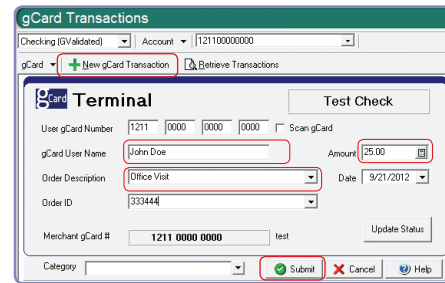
gCard Transactions

Checking (GValidated)
Account
121100000000

gCard
New gCard Transaction
Retrieve Transactions

gCard Terminal

Test Check

User gCard Number
1211
0000
0000
0000
Scan gCard

gCard User Name
John Doe

Amount
25.00

Order Description
Office Visit

Date
9/21/2012

Order ID
333444

Merchant gCard #
1211 0000 0000
test

Update Status

Category

Submit
Cancel
Help